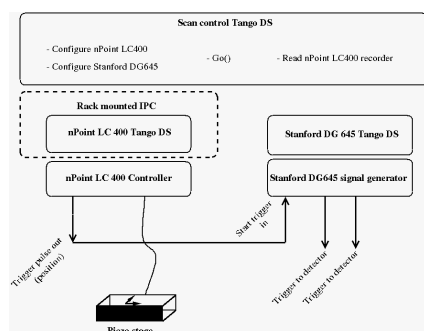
Scan control Tango DS

- Configure nPoint LC400
- Configure Stanford DG645
- Go()
- Read nPoint LC400 recorder

Rack mounted IPC

nPoint LC 400 Tango DS

Stanford DG 645 Tango DS

nPoint LC 400 Controller

Stanford DG645 signal generator

Trigger pulse out (position)

Start trigger in

Trigger to detector

Trigger to detector

Piezo stage